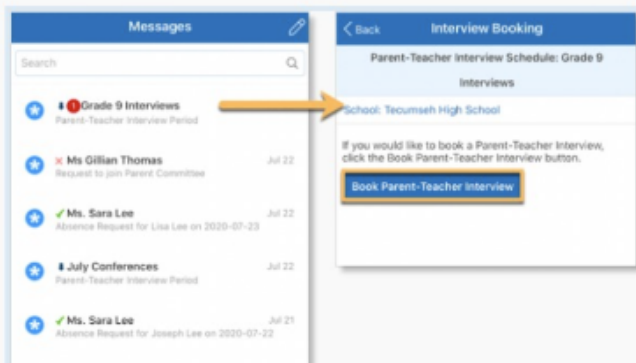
Messages

Search

Grade 9 Interviews
Parent-Teacher Interview Period

Ms Gillian Thomas Jul 22
Request to join Parent Committee

Ms. Sara Lee Jul 22
Absence Request for Lisa Lee on 2020-07-23

July Conferences Jul 22
Parent-Teacher Interview Period

Ms. Sara Lee Jul 21
Absence Request for Joseph Lee on 2020-07-22

Back Interview Booking

Parent-Teacher Interview Schedule: Grade 9 Interviews

School: Tecumseh High School

If you would like to book a Parent-Teacher Interview, click the Book Parent-Teacher Interview button.

Book Parent-Teacher Interview